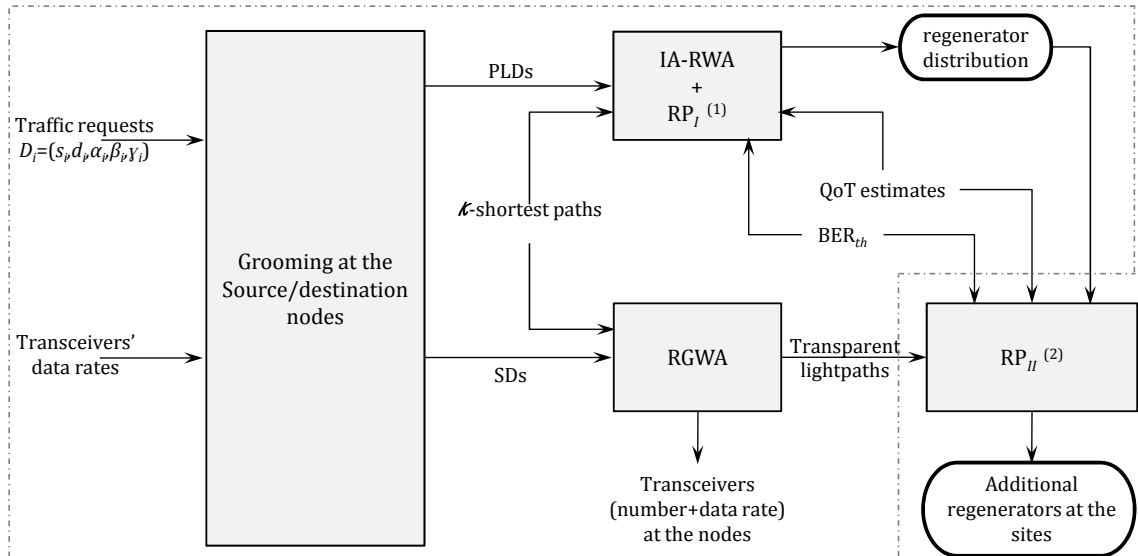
Traffic requests $D_i=(s_i,d_i,\alpha_i,\beta_i,\gamma_i)$

Transceivers' data rates

Grooming at the Source/destination nodes

PLDs

SDs

$k$-shortest paths

IA-RWA + $RP_I$ $^{(1)}$

regenerator distribution

QoT estimates

$BER_{th}$

RGWA

Transparent lightpaths

$RP_{II}$ $^{(2)}$

Transceivers (number+data rate) at the nodes

Additional regenerators at the sites